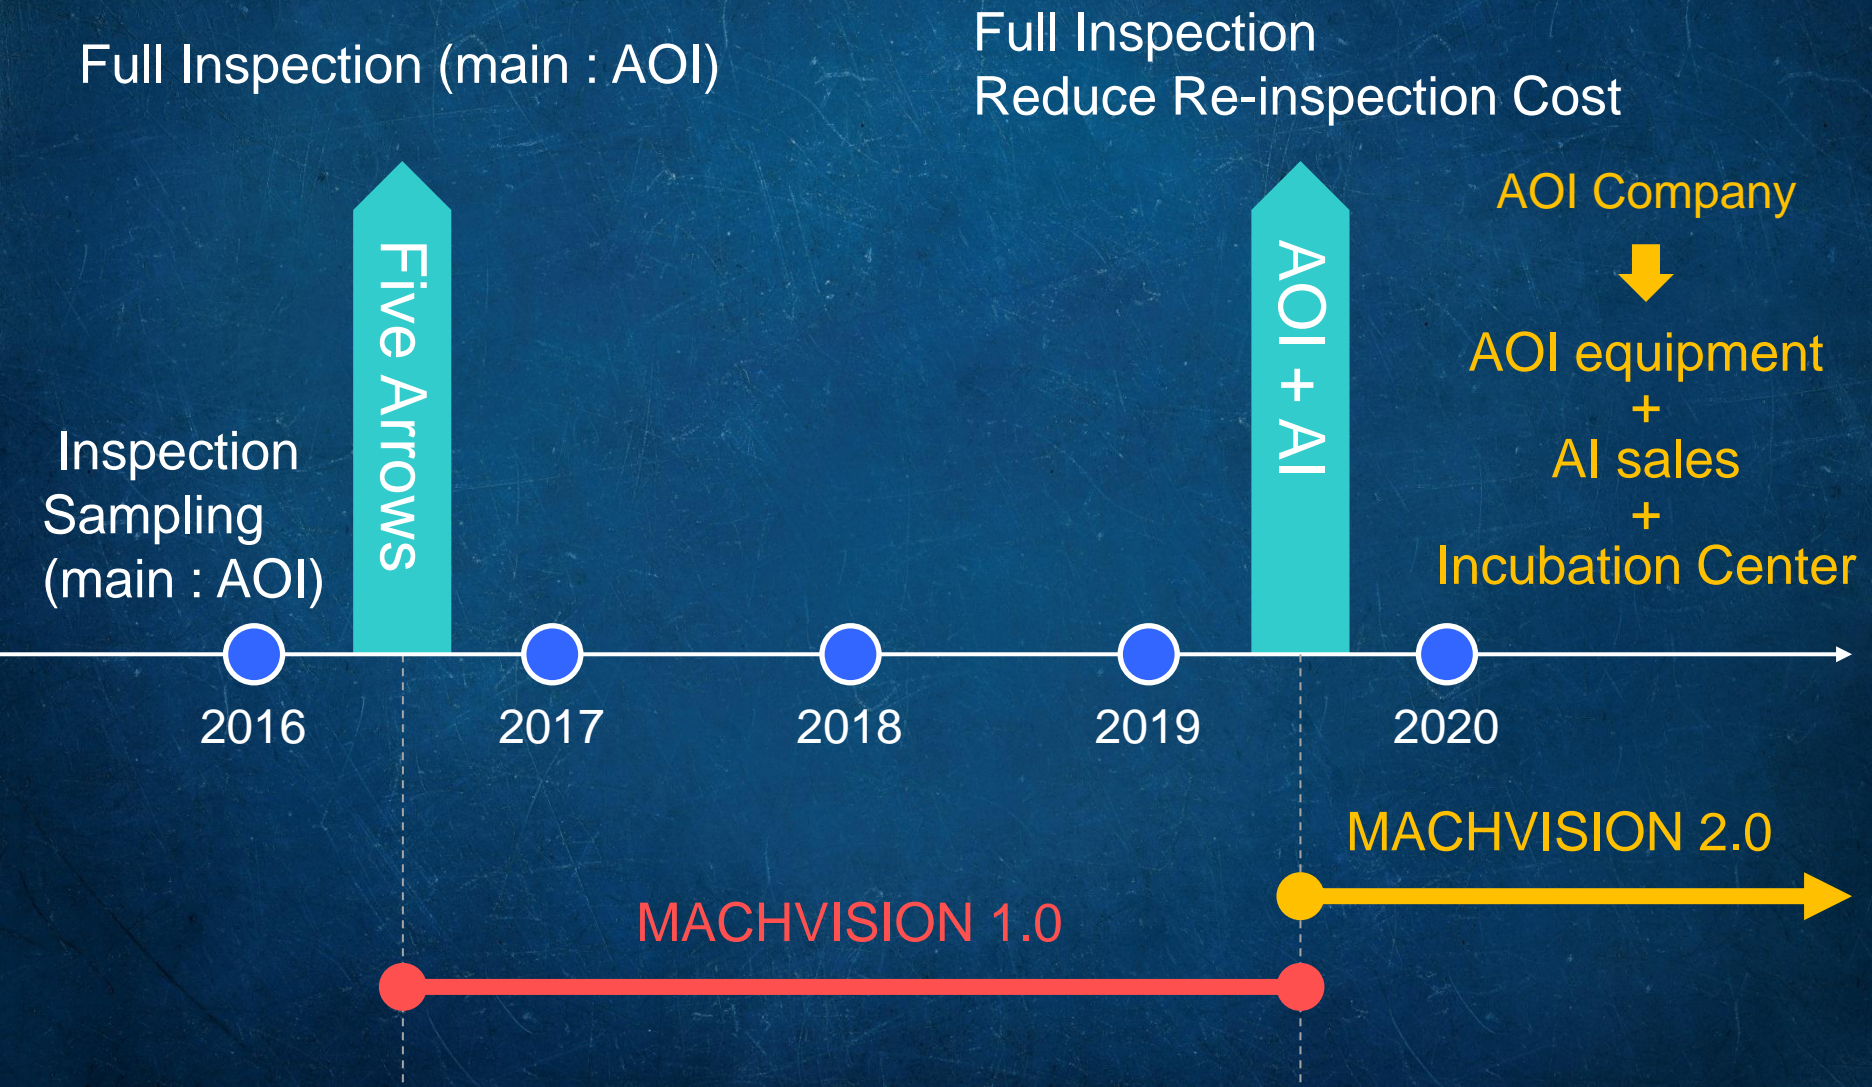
Full Inspection (main : AOI)

Full Inspection
Reduce Re-inspection Cost

AOI Company

AOI equipment
+
AI sales
+
Incubation Center

Inspection
Sampling
(main : AOI)

Five Arrows

AOI + AI

2016

2017

2018

2019

2020

MACHVISION 2.0

MACHVISION 1.0